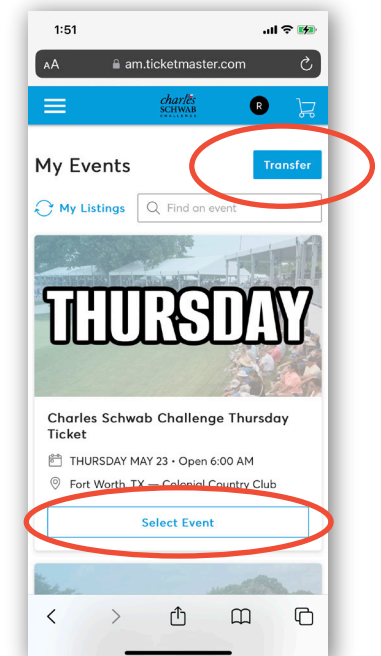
1:51

AA am.ticketmaster.com

charles SCHWAB CHALLENGE

R

My Events

Transfer

My Listings

Find an event

THURSDAY

Charles Schwab Challenge Thursday Ticket

THURSDAY MAY 23 • Open 6:00 AM

Fort Worth, TX — Colonial Country Club

Select Event